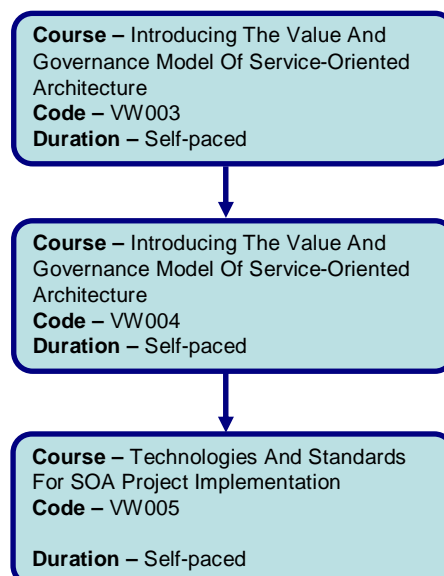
**Course –** Introducing The Value And Governance Model Of Service-Oriented Architecture
**Code –** VW003
**Duration –** Self-paced

**Course –** Introducing The Value And Governance Model Of Service-Oriented Architecture
**Code –** VW004
**Duration –** Self-paced

**Course –** Technologies And Standards For SOA Project Implementation
**Code –** VW005

**Duration –** Self-paced